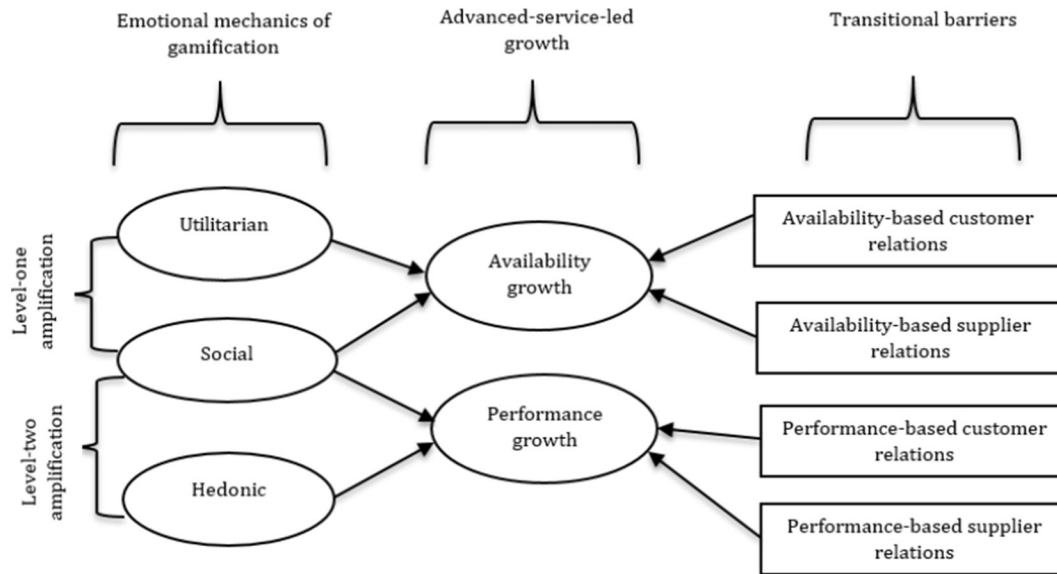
Emotional mechanics of gamification

Advanced-service-led growth

Transitional barriers

Level-one amplification

Utilitarian

Social

Level-two amplification

Hedonic

Availability growth

Performance growth

Availability-based customer relations

Availability-based supplier relations

Performance-based customer relations

Performance-based supplier relations